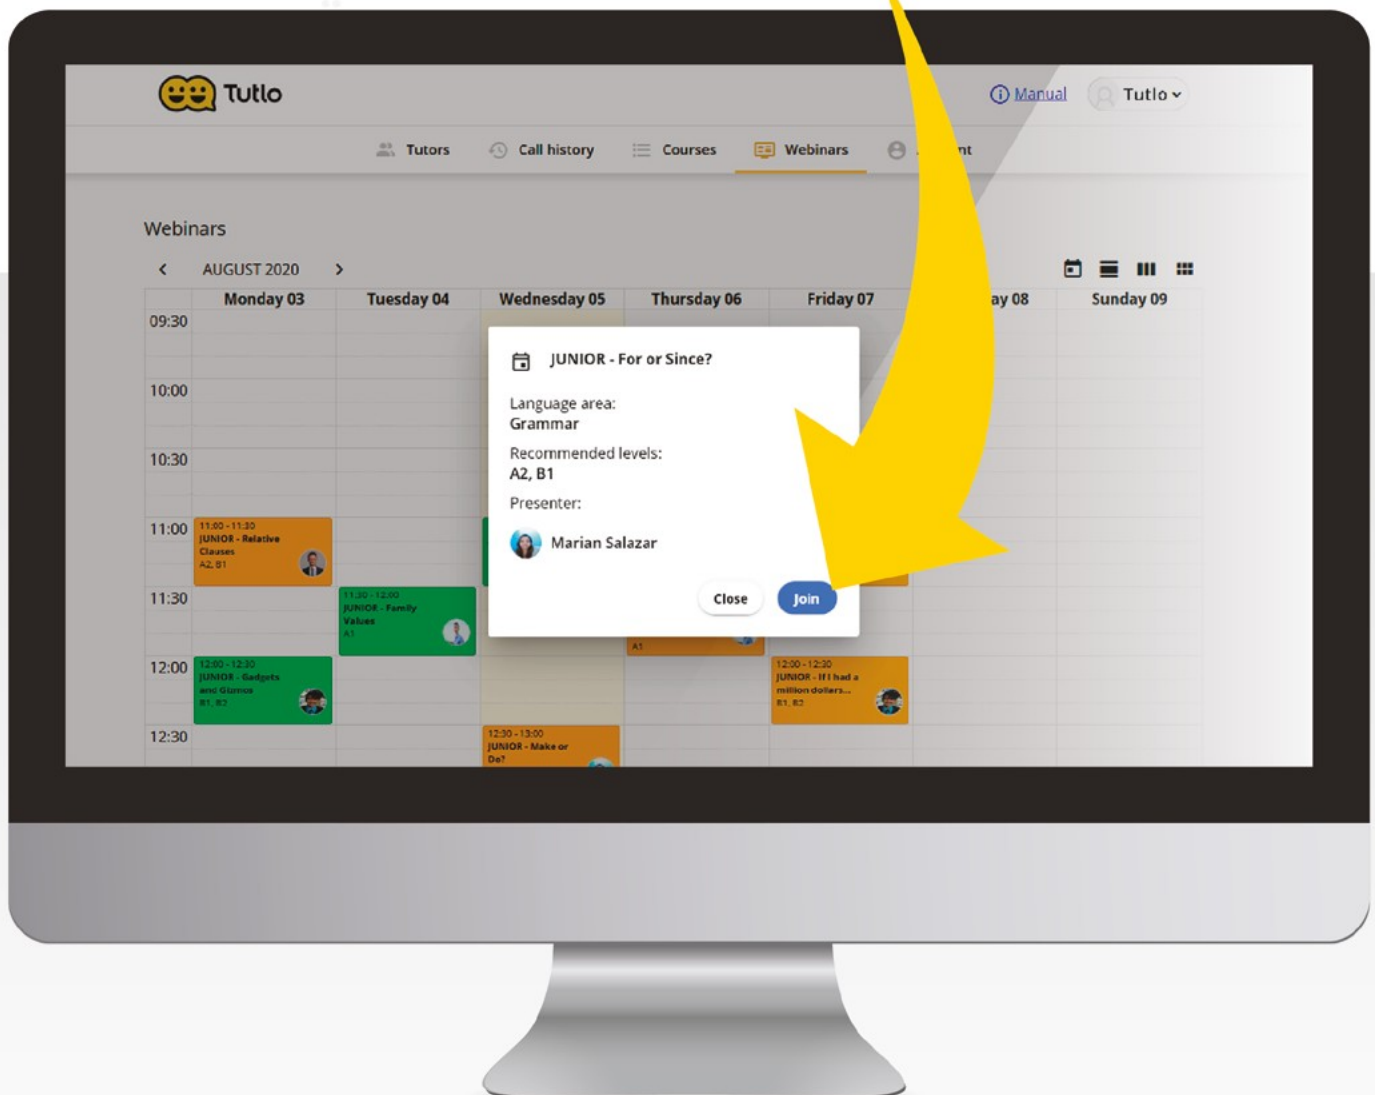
Tutlo

Manual Tutlo

Tutors Call history Courses Webinars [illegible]nt

Webinars

AUGUST 2020

| | Monday 03 | Tuesday 04 | Wednesday 05 | Thursday 06 | Friday 07 | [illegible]ay 08 | Sunday 09 |
|---|---|---|---|---|---|---|---|
| 09:30 | | | | | | | |
| 10:00 | | | | | | | |
| 10:30 | | | | | | | |
| 11:00 | 11:00 - 11:30 JUNIOR - Relative Clauses A2, B1 | | | | | | |
| 11:30 | | 11:30 - 12:00 JUNIOR - Family Values A1 | | A1 | | | |
| 12:00 | 12:00 - 12:30 JUNIOR - Gadgets and Gizmos B1, B2 | | | | 12:00 - 12:30 JUNIOR - If I had a million dollars... B1, B2 | | |
| 12:30 | | | 12:30 - 13:00 JUNIOR - Make or Do? | | | | |

JUNIOR - For or Since?

Language area:
Grammar

Recommended levels:
A2, B1

Presenter:

Marian Salazar

Close Join